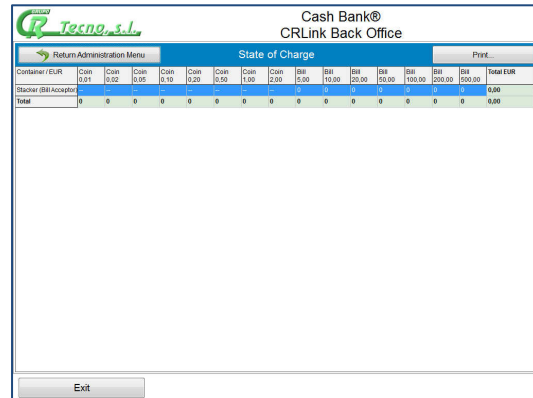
GRUPO CR Tecno, s.l.

Cash Bank®
CRLink Back Office

Return Administration Menu

State of Charge

Print...

| Container / EUR | Coin 0,01 | Coin 0,02 | Coin 0,05 | Coin 0,10 | Coin 0,20 | Coin 0,50 | Coin 1,00 | Coin 2,00 | Bill 5,00 | Bill 10,00 | Bill 20,00 | Bill 50,00 | Bill 100,00 | Bill 200,00 | Bill 500,00 | Total EUR |
|---|---|---|---|---|---|---|---|---|---|---|---|---|---|---|---|---|
| Stacker (Bill Acceptor) | -- | -- | -- | -- | -- | -- | -- | -- | 0 | 0 | 0 | 0 | 0 | 0 | 0 | 0,00 |
| Total | 0 | 0 | 0 | 0 | 0 | 0 | 0 | 0 | 0 | 0 | 0 | 0 | 0 | 0 | 0 | 0,00 |

Exit